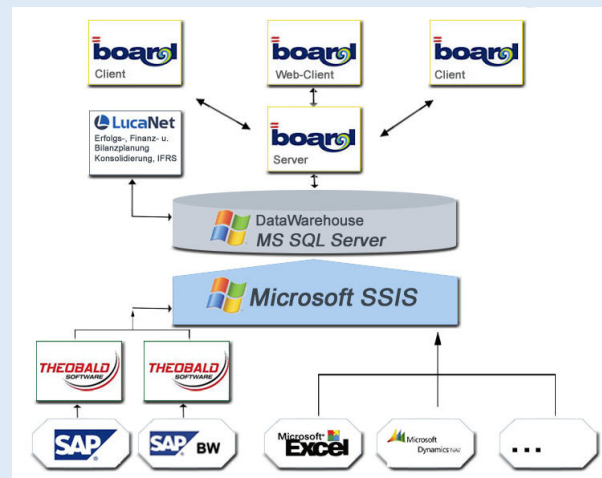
board
Client

board
Web-Client

board
Client

LucaNet
Erfolgs-, Finanz- u. Bilanzplanung Konsolidierung, IFRS

board
Server

DataWarehouse
MS SQL Server

Microsoft SSIS

THEOBALD SOFTWARE

THEOBALD SOFTWARE

SAP

SAP BW

Microsoft Excel

Microsoft Dynamics NAV

...